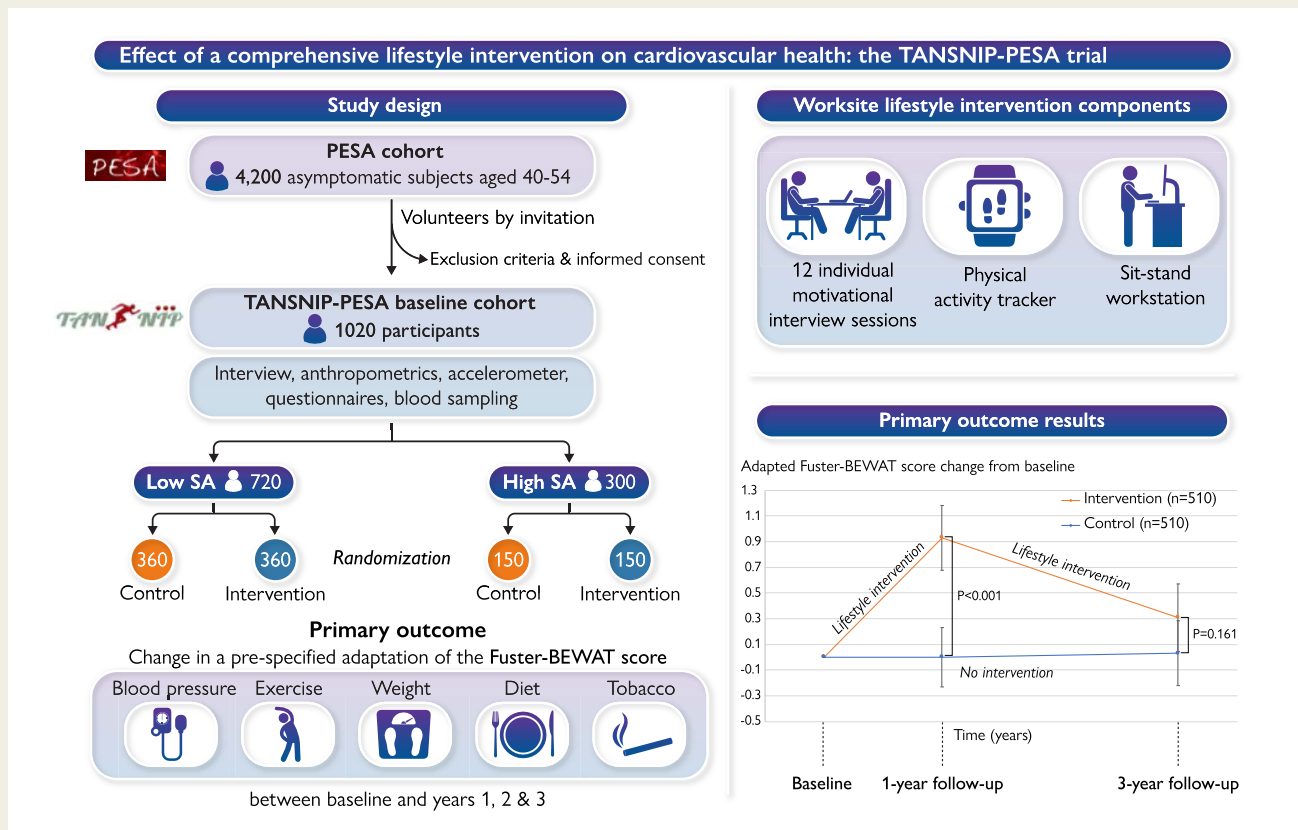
Effect of a comprehensive lifestyle intervention on cardiovascular health: the TANSNIP-PESA trial

Study design

PESA

PESA cohort
4,200 asymptomatic subjects aged 40-54

Volunteers by invitation

Exclusion criteria & informed consent

TANSNIP

TANSNIP-PESA baseline cohort
1020 participants

Interview, anthropometrics, accelerometer, questionnaires, blood sampling

Low SA 720

High SA 300

360 Control

360 Intervention

Randomization

150 Control

150 Intervention

Primary outcome

Change in a pre-specified adaptation of the Fuster-BEWAT score

Blood pressure

Exercise

Weight

Diet

Tobacco

between baseline and years 1, 2 & 3

Worksite lifestyle intervention components

12 individual motivational interview sessions

Physical activity tracker

Sit-stand workstation

Primary outcome results

Adapted Fuster-BEWAT score change from baseline

1.3
1.1
0.9
0.7
0.5
0.3
0.1
-0.1
-0.3
-0.5

Intervention (n=510)
Control (n=510)

Lifestyle intervention

Lifestyle intervention

P<0.001

P=0.161

No intervention

Time (years)

Baseline

1-year follow-up

3-year follow-up